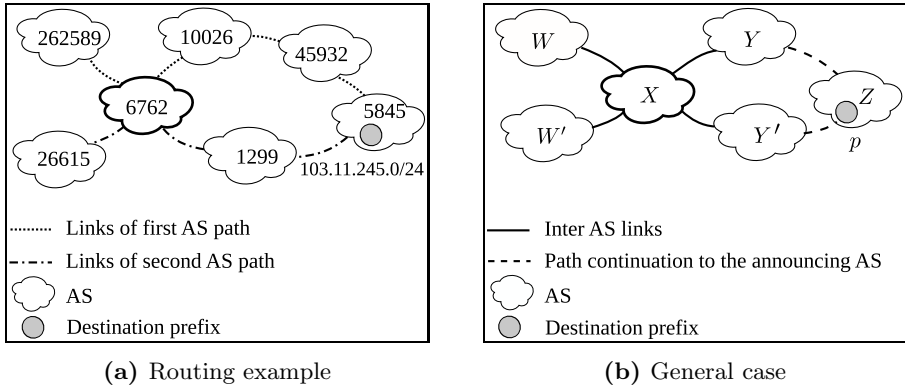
262589
10026
45932
6762
5845
26615
1299
103.11.245.0/24

Links of first AS path
Links of second AS path
AS
Destination prefix

(a) Routing example

$W$
$X$
$Y$
$Z$
$W'$
$Y'$
$p$

Inter AS links
Path continuation to the announcing AS
AS
Destination prefix

(b) General case